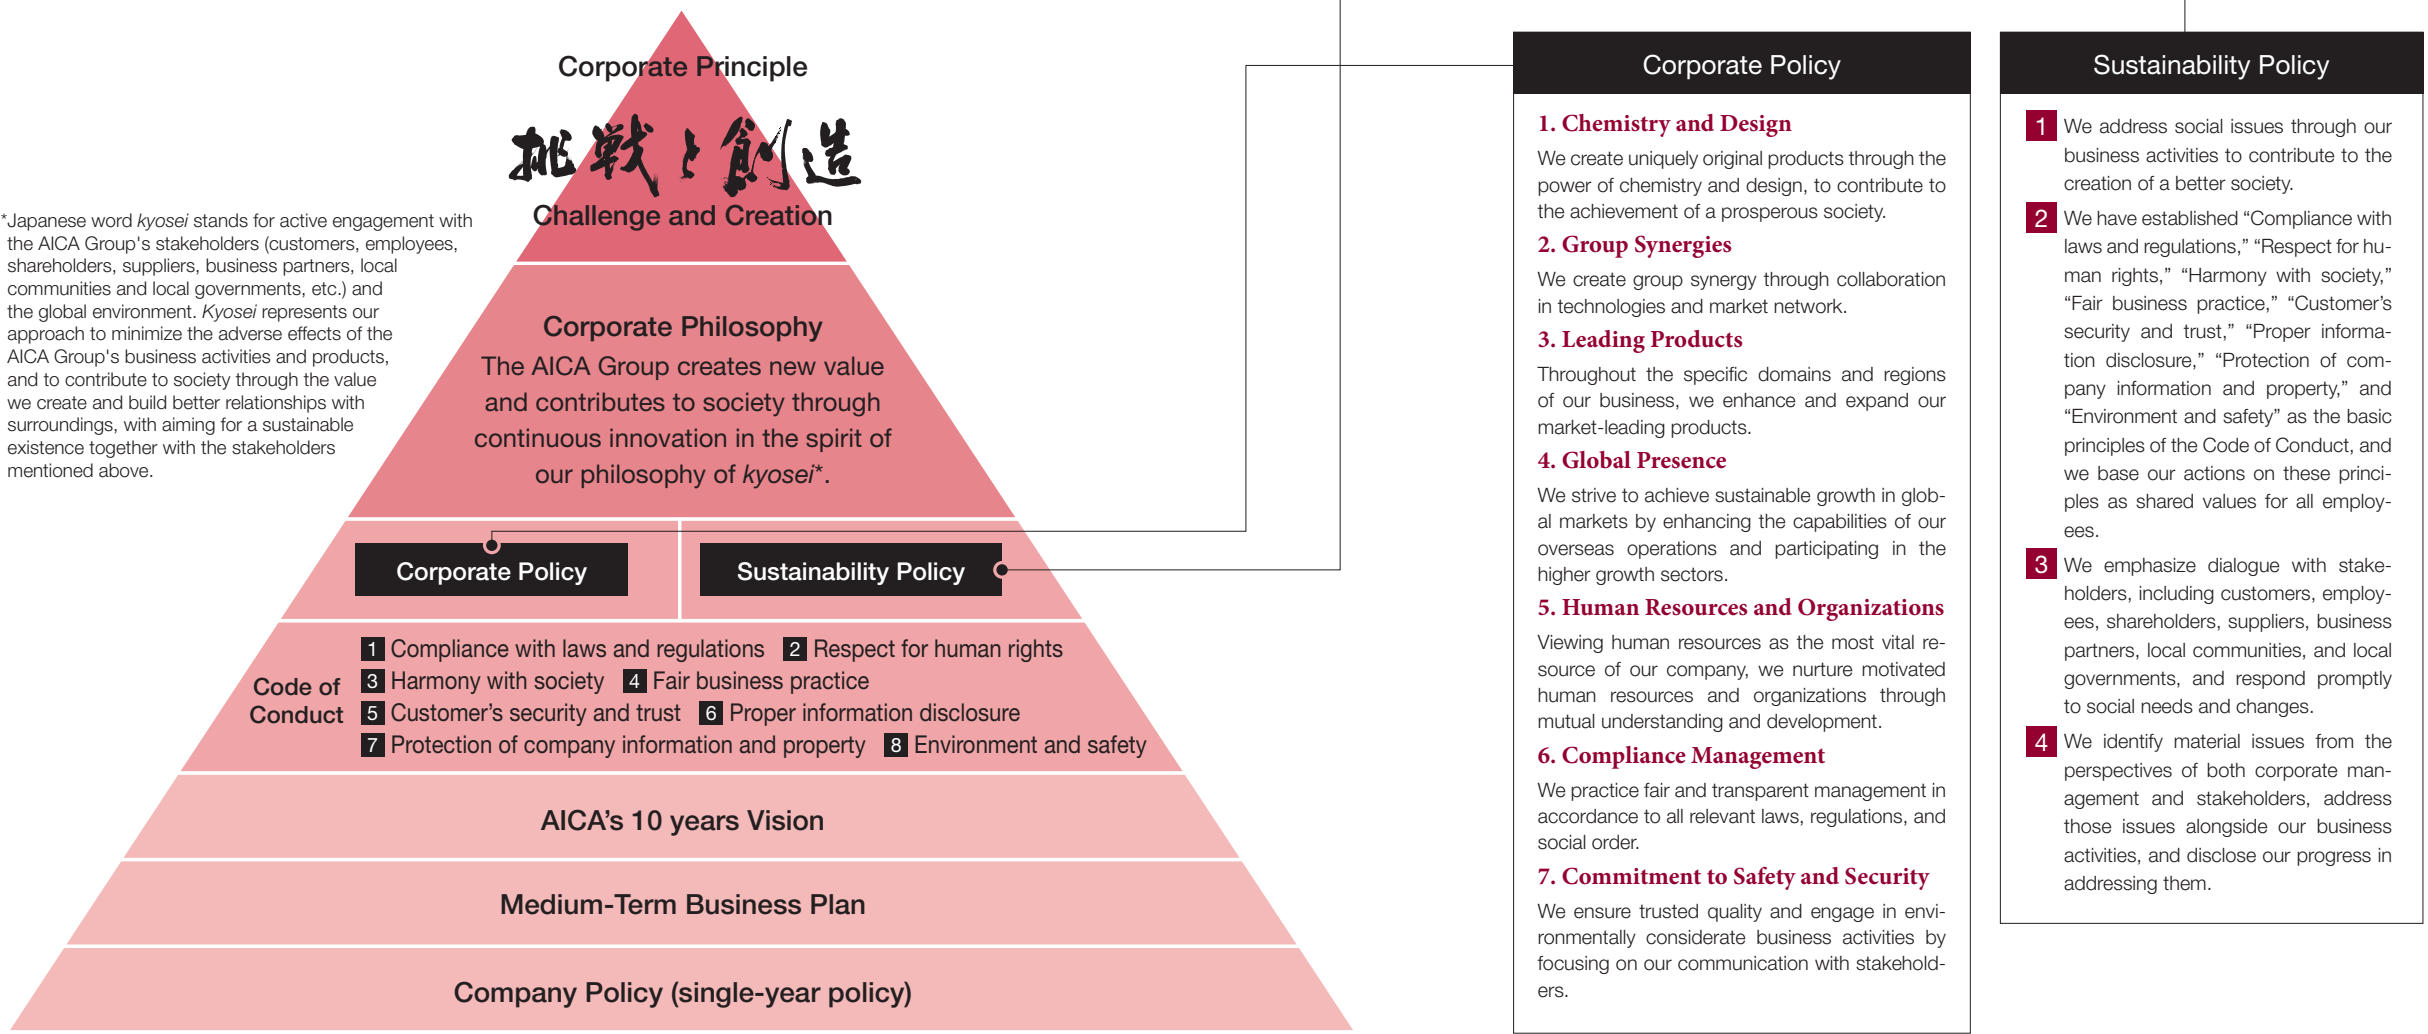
Corporate Principle

挑戦と創造

Challenge and Creation

*Japanese word kyosei stands for active engagement with the AICA Group's stakeholders (customers, employees, shareholders, suppliers, business partners, local communities and local governments, etc.) and the global environment. Kyosei represents our approach to minimize the adverse effects of the AICA Group's business activities and products, and to contribute to society through the value we create and build better relationships with surroundings, with aiming for a sustainable existence together with the stakeholders mentioned above.

Corporate Philosophy

The AICA Group creates new value and contributes to society through continuous innovation in the spirit of our philosophy of kyosei*.

Corporate Policy

Sustainability Policy

Code of Conduct

1 Compliance with laws and regulations 2 Respect for human rights
3 Harmony with society 4 Fair business practice
5 Customer's security and trust 6 Proper information disclosure
7 Protection of company information and property 8 Environment and safety

AICA's 10 years Vision

Medium-Term Business Plan

Company Policy (single-year policy)

Corporate Policy

1. Chemistry and Design
We create uniquely original products through the power of chemistry and design, to contribute to the achievement of a prosperous society.

2. Group Synergies
We create group synergy through collaboration in technologies and market network.

3. Leading Products
Throughout the specific domains and regions of our business, we enhance and expand our market-leading products.

4. Global Presence
We strive to achieve sustainable growth in global markets by enhancing the capabilities of our overseas operations and participating in the higher growth sectors.

5. Human Resources and Organizations
Viewing human resources as the most vital resource of our company, we nurture motivated human resources and organizations through mutual understanding and development.

6. Compliance Management
We practice fair and transparent management in accordance to all relevant laws, regulations, and social order.

7. Commitment to Safety and Security
We ensure trusted quality and engage in environmentally considerate business activities by focusing on our communication with stakeholders.

Sustainability Policy

1 We address social issues through our business activities to contribute to the creation of a better society.

2 We have established "Compliance with laws and regulations," "Respect for human rights," "Harmony with society," "Fair business practice," "Customer's security and trust," "Proper information disclosure," "Protection of company information and property," and "Environment and safety" as the basic principles of the Code of Conduct, and we base our actions on these principles as shared values for all employees.

3 We emphasize dialogue with stakeholders, including customers, employees, shareholders, suppliers, business partners, local communities, and local governments, and respond promptly to social needs and changes.

4 We identify material issues from the perspectives of both corporate management and stakeholders, address those issues alongside our business activities, and disclose our progress in addressing them.